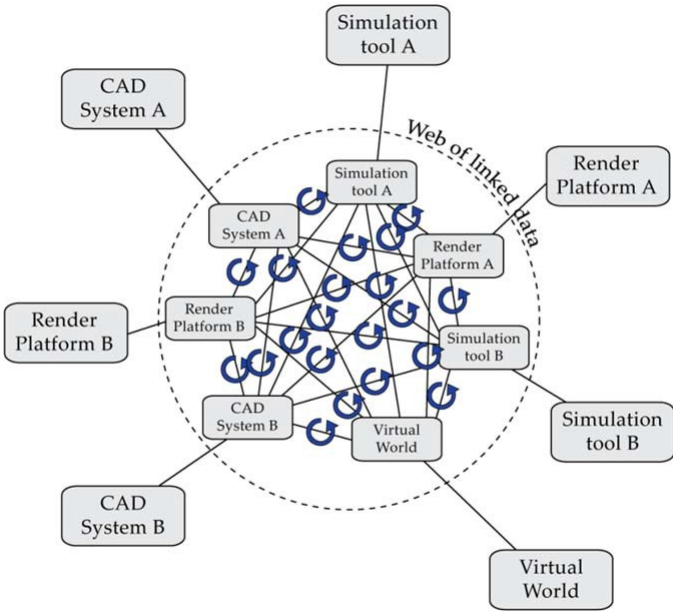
Simulation tool A

CAD System A

Web of linked data

Render Platform A

Simulation tool A

CAD System A

Render Platform A

Render Platform B

Render Platform B

Simulation tool B

CAD System B

Virtual World

Simulation tool B

CAD System B

Virtual World